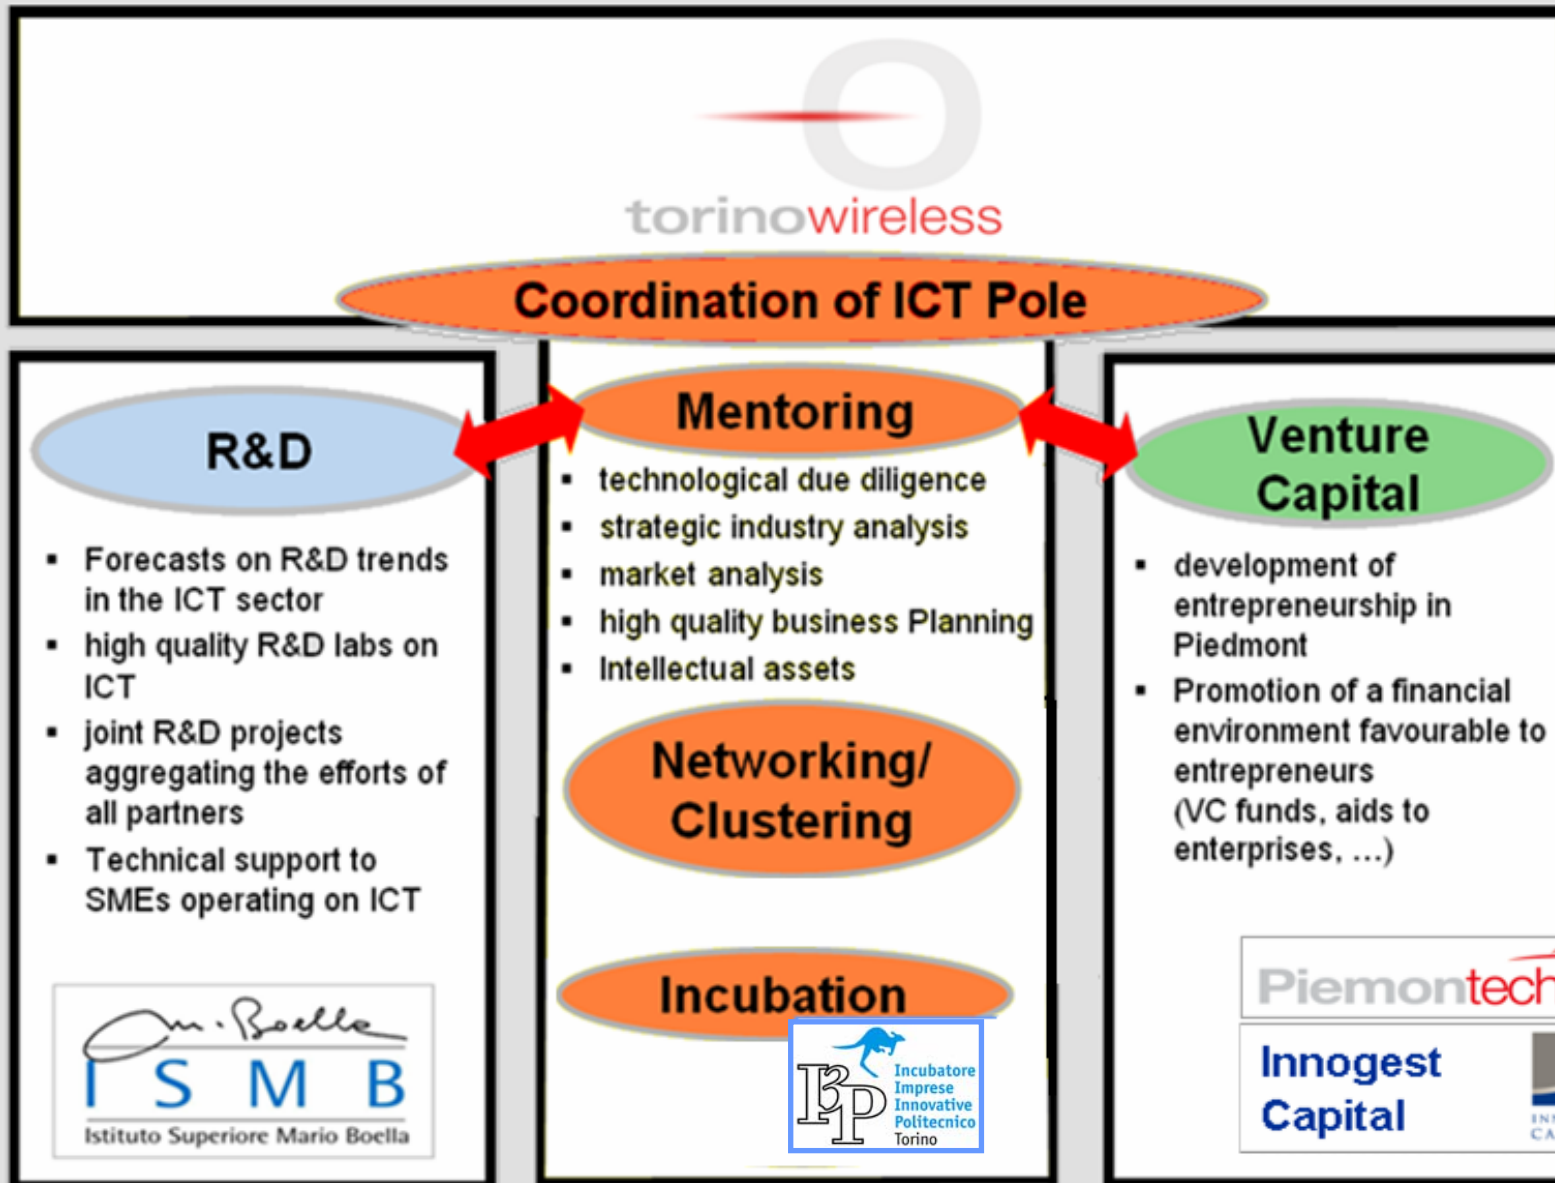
torinowireless

Coordination of ICT Pole

R&D

- Forecasts on R&D trends in the ICT sector
- high quality R&D labs on ICT
- joint R&D projects aggregating the efforts of all partners
- Technical support to SMEs operating on ICT

M. Boella
I S M B
Istituto Superiore Mario Boella

Mentoring

- technological due diligence
- strategic industry analysis
- market analysis
- high quality business Planning
- Intellectual assets

Networking/ Clustering

Incubation

I3P Incubatore Imprese Innovative Politecnico Torino

Venture Capital

- development of entrepreneurship in Piedmont
- Promotion of a financial environment favourable to entrepreneurs (VC funds, aids to enterprises, ...)

Piemontech

Innogest Capital

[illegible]